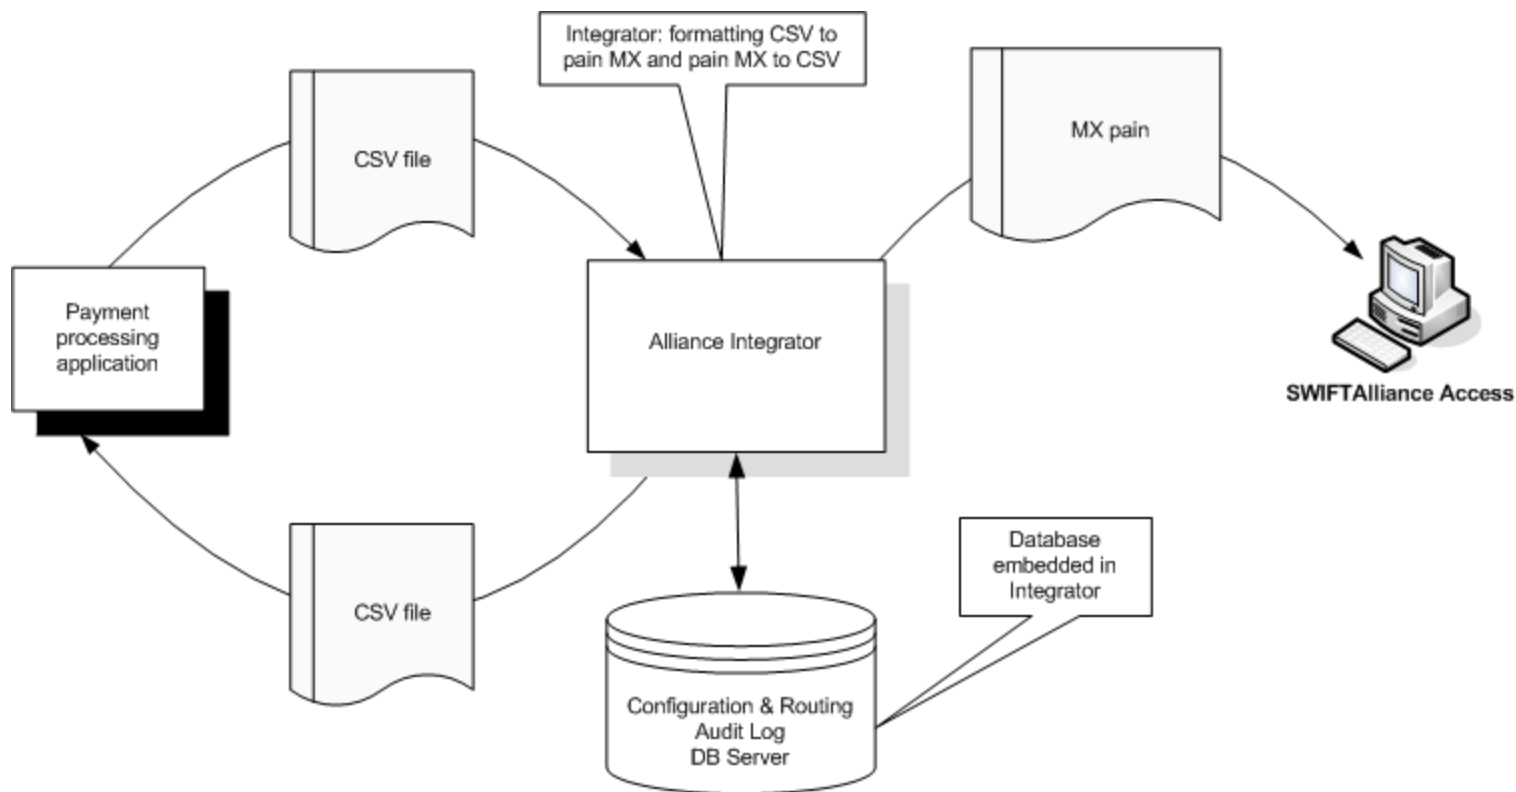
Integrator: formatting CSV to pain MX and pain MX to CSV

CSV file

MX pain

Payment processing application

Alliance Integrator

SWIFTAlliance Access

CSV file

Database embedded in Integrator

Configuration & Routing
Audit Log
DB Server